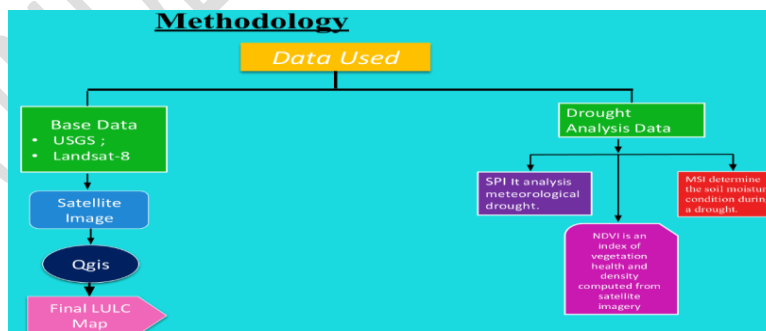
Methodology

Data Used

Base Data
• USGS ;
• Landsat-8

Satellite Image

Qgis

Final LULC Map

Drought Analysis Data

SPI It analysis meteorological drought.

NDVI is an index of vegetation health and density computed from satellite imagery

MSI determine the soil moistur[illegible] condition durin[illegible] a drought.